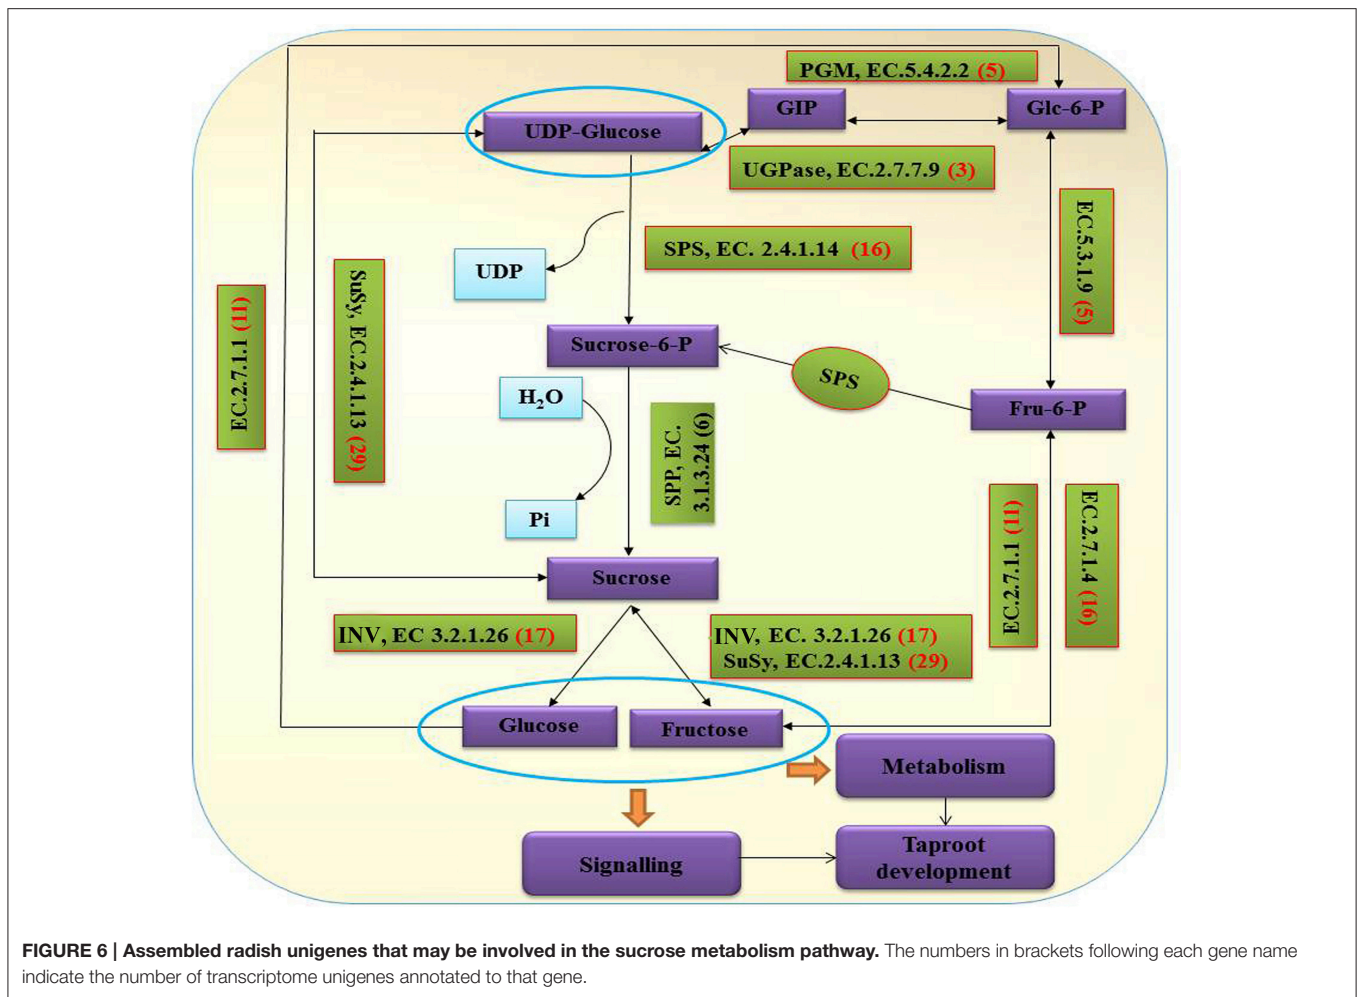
PGM, EC.5.4.2.2 (5)

UDP-Glucose

GIP

Glc-6-P

UGPase, EC.2.7.7.9 (3)

SPS, EC. 2.4.1.14 (16)

UDP

EC.5.3.1.9 (5)

EC.2.7.1.1 (11)

SuSy, EC.2.4.1.13 (29)

Sucrose-6-P

SPS

$H_2O$

Fru-6-P

SPP, EC. 3.1.3.24 (6)

Pi

EC.2.7.1.1 (11)

EC.2.7.1.4 (16)

Sucrose

INV, EC 3.2.1.26 (17)

INV, EC. 3.2.1.26 (17)
SuSy, EC.2.4.1.13 (29)

Glucose

Fructose

Metabolism

Signalling

Taproot development

FIGURE 6 | Assembled radish unigenes that may be involved in the sucrose metabolism pathway. The numbers in brackets following each gene name indicate the number of transcriptome unigenes annotated to that gene.